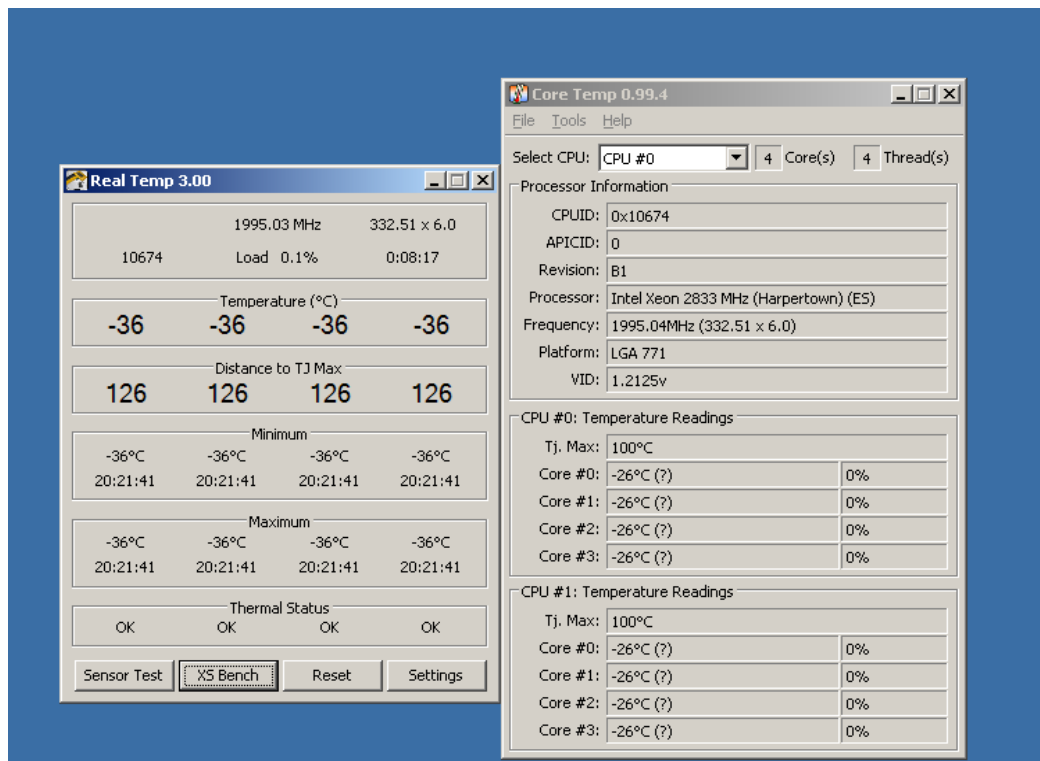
Real Temp 3.00

1995.03 MHz 332.51 x 6.0
10674 Load 0.1% 0:08:17

Temperature (°C)
-36 -36 -36 -36

Distance to TJ Max
126 126 126 126

Minimum
-36°C -36°C -36°C -36°C
20:21:41 20:21:41 20:21:41 20:21:41

Maximum
-36°C -36°C -36°C -36°C
20:21:41 20:21:41 20:21:41 20:21:41

Thermal Status
OK OK OK OK

Sensor Test | XS Bench | Reset | Settings

Core Temp 0.99.4

File Tools Help

Select CPU: CPU #0 | 4 Core(s) | 4 Thread(s)

Processor Information
CPUID: 0x10674
APICID: 0
Revision: B1
Processor: Intel Xeon 2833 MHz (Harpertown) (ES)
Frequency: 1995.04MHz (332.51 x 6.0)
Platform: LGA 771
VID: 1.2125v

CPU #0: Temperature Readings
Tj. Max: 100°C
Core #0: -26°C (?) 0%
Core #1: -26°C (?) 0%
Core #2: -26°C (?) 0%
Core #3: -26°C (?) 0%

CPU #1: Temperature Readings
Tj. Max: 100°C
Core #0: -26°C (?) 0%
Core #1: -26°C (?) 0%
Core #2: -26°C (?) 0%
Core #3: -26°C (?) 0%